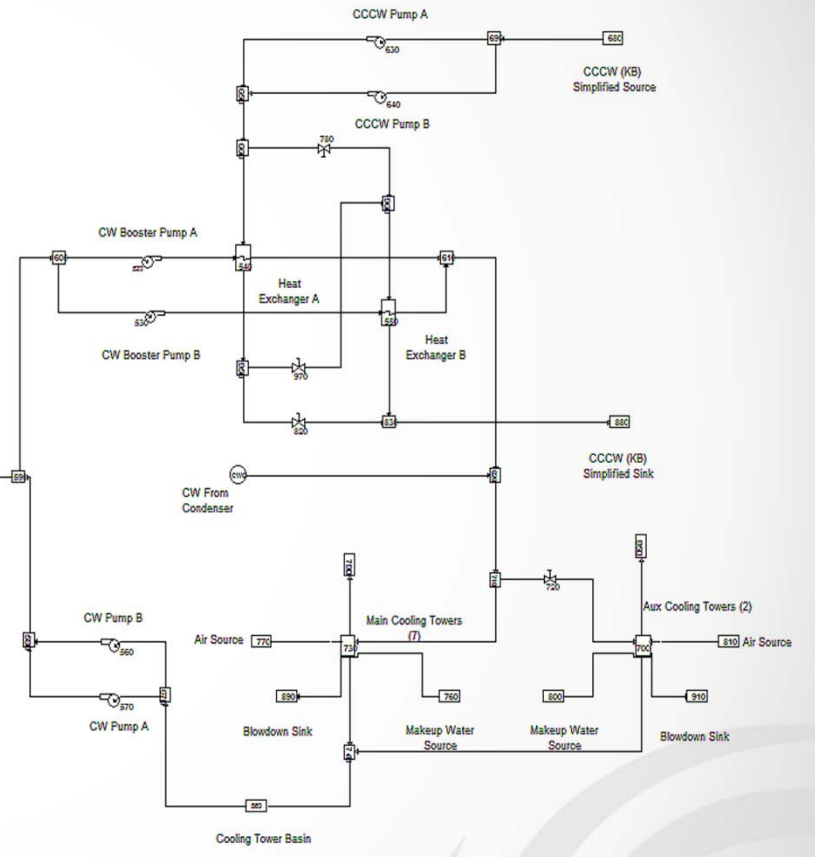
CCCW Pump A

69

680

630

CCCW (KB) Simplified Source

640

CCCW Pump B

780

CW Booster Pump A

60

61

520

540

Heat Exchanger A

530

550

CW Booster Pump B

Heat Exchanger B

970

820

83

880

CCCW (KB) Simplified Sink

59

CWS

CW From Condenser

720

CW Pump B

Main Cooling Towers (7)

Aux Cooling Towers (2)

Air Source

770

730

700

810

Air Source

560

890

760

800

910

570

CW Pump A

Blowdown Sink

Makeup Water Source

Makeup Water Source

Blowdown Sink

563

Cooling Tower Basin